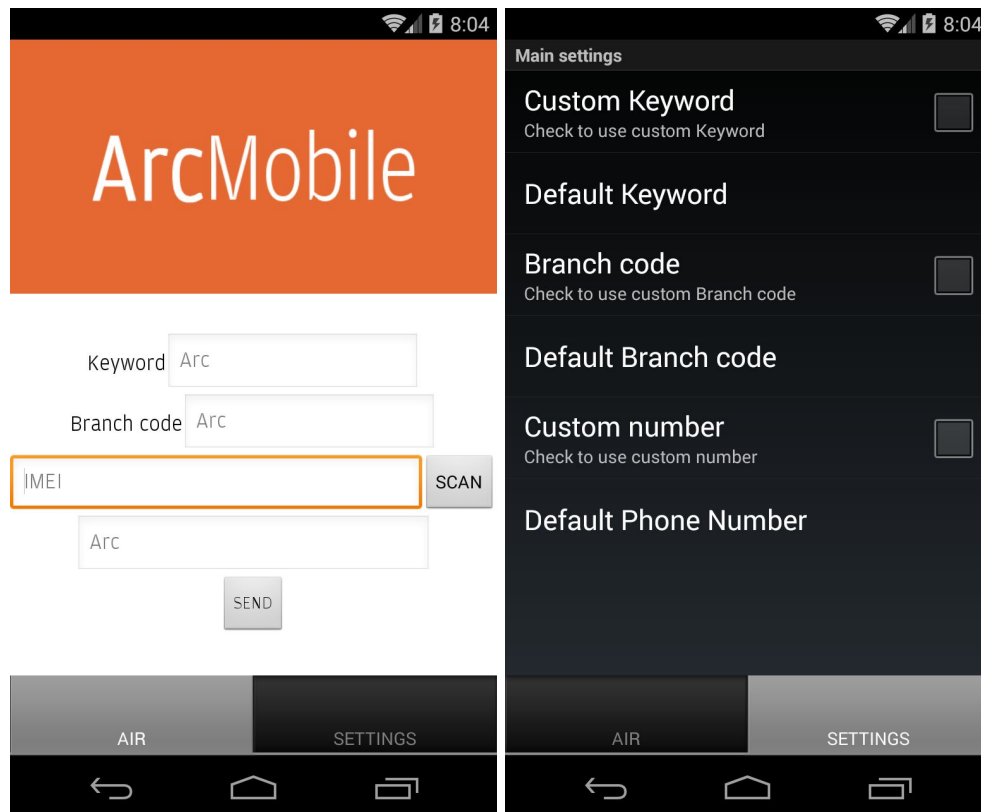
8:04

ArcMobile

Keyword Arc

Branch code Arc

IMEI SCAN

Arc

SEND

AIR SETTINGS

8:04

Main settings

Custom Keyword
Check to use custom Keyword

Default Keyword

Branch code
Check to use custom Branch code

Default Branch code

Custom number
Check to use custom number

Default Phone Number

AIR SETTINGS